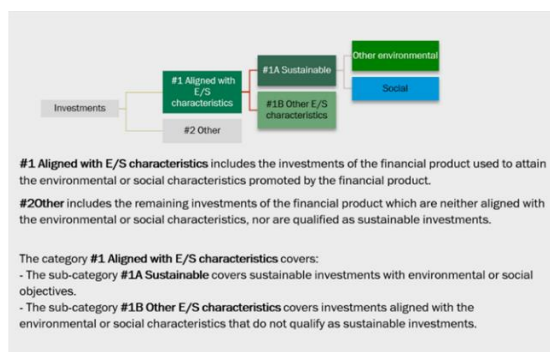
Investments

#1 Aligned with E/S characteristics

#2 Other

#1A Sustainable

#1B Other E/S characteristics

Other environmental

Social

**#1 Aligned with E/S characteristics** includes the investments of the financial product used to attain the environmental or social characteristics promoted by the financial product.

**#2Other** includes the remaining investments of the financial product which are neither aligned with the environmental or social characteristics, nor are qualified as sustainable investments.

The category **#1 Aligned with E/S characteristics** covers:
- The sub-category **#1A Sustainable** covers sustainable investments with environmental or social objectives.
- The sub-category **#1B Other E/S characteristics** covers investments aligned with the environmental or social characteristics that do not qualify as sustainable investments.